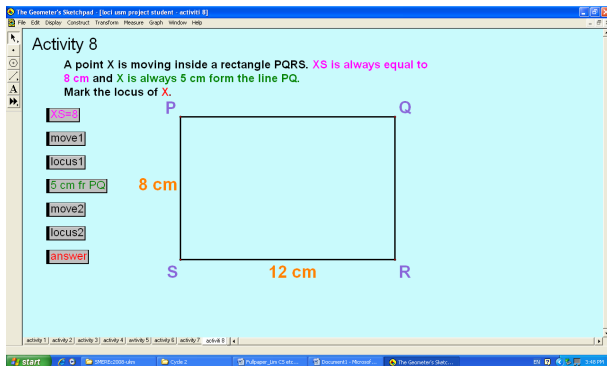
The Geometer's Sketchpad - [loci usm project student - activiti 8]
File Edit Display Construct Transform Measure Graph Window Help

Activity 8

A point X is moving inside a rectangle PQRS. XS is always equal to 8 cm and X is always 5 cm form the line PQ. Mark the locus of X.

XS=8
move1
locus1
5 cm fr PQ
move2
locus2
answer

P
Q
8 cm
S
12 cm
R

activity 1 | activity 2 | activity 3 | activity 4 | activity 5 | activity 6 | activity 7 | activiti 8

start
SMERU2008-ulm
Cycle 2
Fullpaper_lim CS etc...
Document1 - Microsof...
The Geometer's Sketc...
EN
3:48 PM